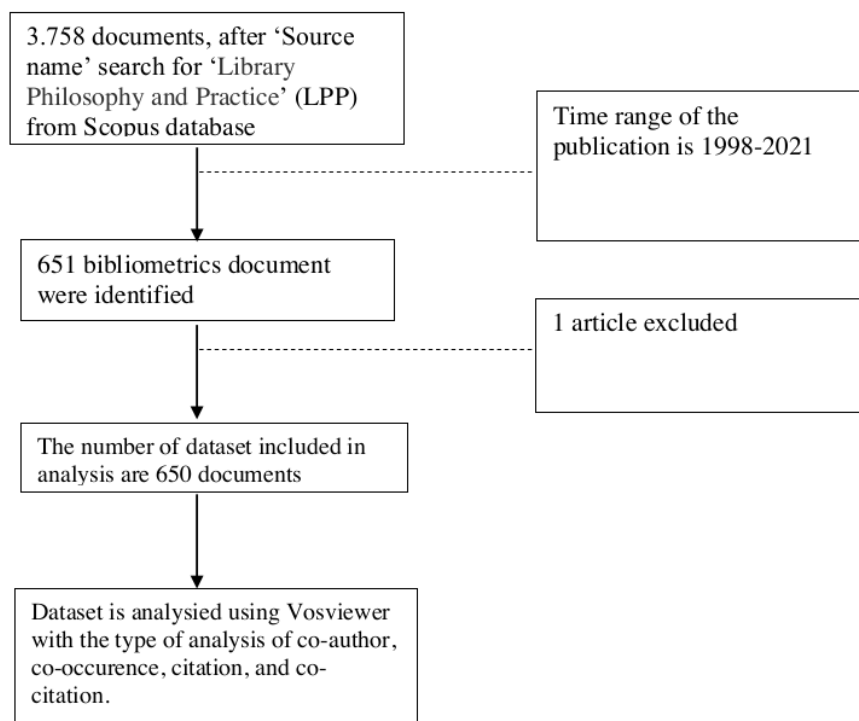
3.758 documents, after 'Source name' search for 'Library Philosophy and Practice' (LPP) from Scopus database

Time range of the publication is 1998-2021

651 bibliometrics document were identified

1 article excluded

The number of dataset included in analysis are 650 documents

Dataset is analysied using Vosviewer with the type of analysis of co-author, co-occurence, citation, and co-citation.